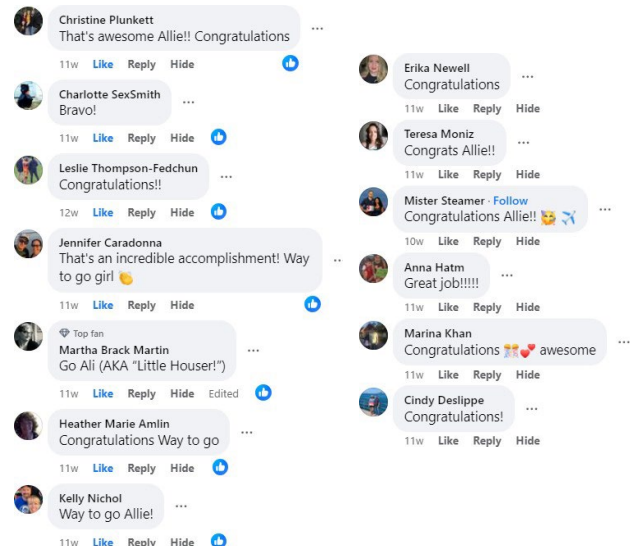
Christine Plunkett
That's awesome Allie!! Congratulations
11w Like Reply Hide

Charlotte SexSmith
Bravo!
11w Like Reply Hide

Leslie Thompson-Fedchun
Congratulations!!
12w Like Reply Hide

Jennifer Caradonna
That's an incredible accomplishment! Way to go girl 👏
11w Like Reply Hide

Top fan
Martha Brack Martin
Go Ali (AKA "Little Houser!")
11w Like Reply Hide Edited

Heather Marie Amlin
Congratulations Way to go
11w Like Reply Hide

Kelly Nichol
Way to go Allie!
11w Like Reply Hide

Erika Newell
Congratulations
11w Like Reply Hide

Teresa Moniz
Congrats Allie!!
11w Like Reply Hide

Mister Steamer · Follow
Congratulations Allie!! 🥳 ✈️
10w Like Reply Hide

Anna Hatm
Great job!!!!!
11w Like Reply Hide

Marina Khan
Congratulations 🎊💕 awesome
11w Like Reply Hide

Cindy Deslippe
Congratulations!
11w Like Reply Hide